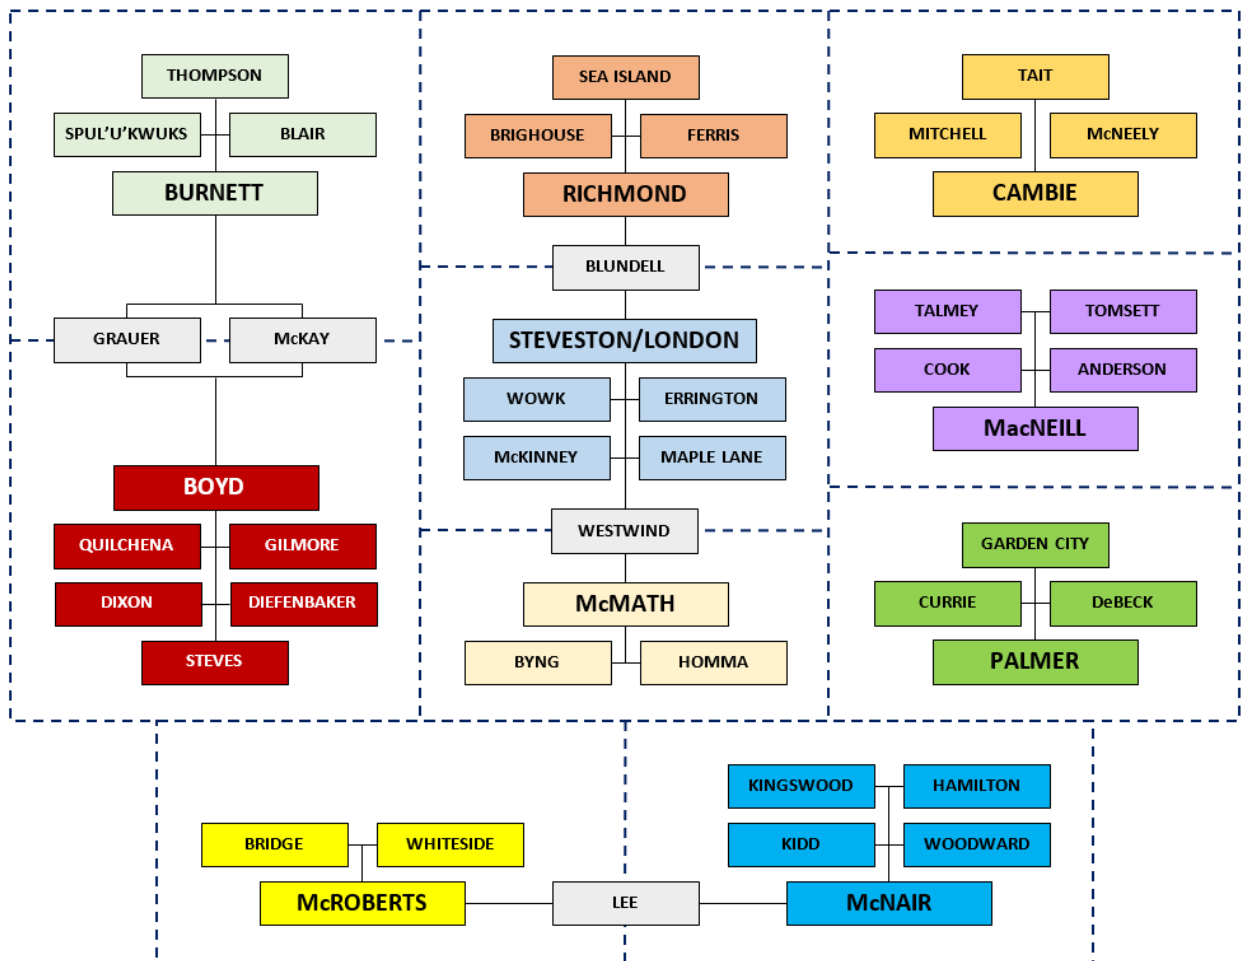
THOMPSON

SPUL'U'KWUKS

BLAIR

BURNETT

GRAUER

McKAY

BOYD

QUILCHENA

GILMORE

DIXON

DIEFENBAKER

STEVES

SEA ISLAND

BRIGHOUSE

FERRIS

RICHMOND

BLUNDELL

STEVESTON/LONDON

WOWK

ERRINGTON

McKINNEY

MAPLE LANE

WESTWIND

McMATH

BYNG

HOMMA

TAIT

MITCHELL

McNEELY

CAMBIE

TALMEY

TOMSETT

COOK

ANDERSON

MacNEILL

GARDEN CITY

CURRIE

DeBECK

PALMER

KINGSWOOD

HAMILTON

KIDD

WOODWARD

BRIDGE

WHITESIDE

McROBERTS

LEE

McNAIR